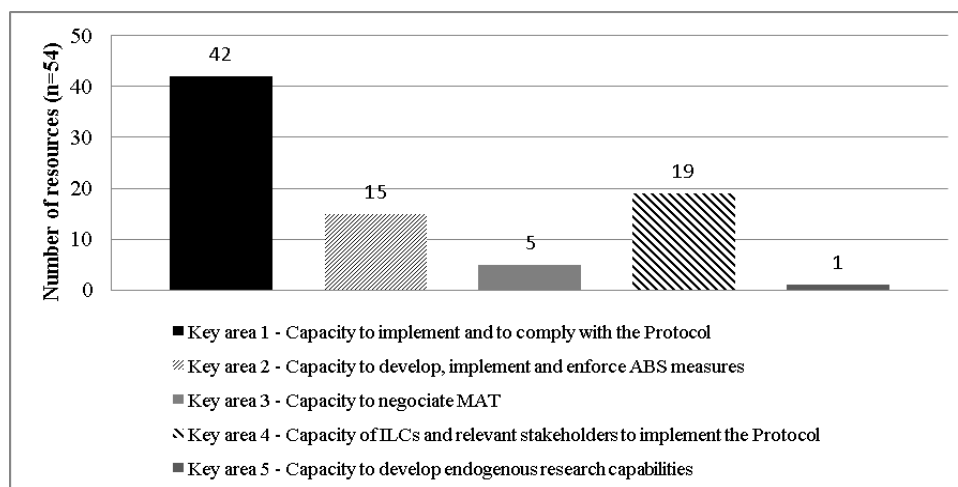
Number of resources (n=54)

50
40
30
20
10
0

42
15
5
19
1

Key area 1 - Capacity to implement and to comply with the Protocol
Key area 2 - Capacity to develop, implement and enforce ABS measures
Key area 3 - Capacity to negociate MAT
Key area 4 - Capacity of ILCs and relevant stakeholders to implement the Protocol
Key area 5 - Capacity to develop endogenous research capabilities